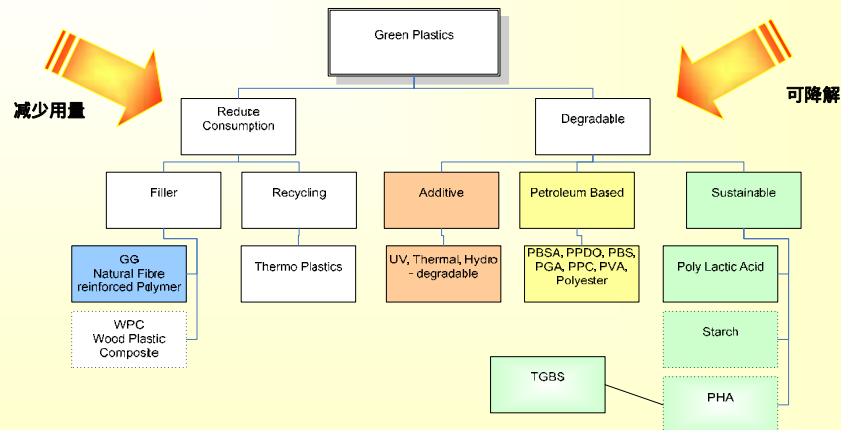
Green Plastics

减少用量

Reduce Consumption

Filler

GG Natural Fibre reinforced Polymer

WPC Wood Plastic Composite

Recycling

Thermo Plastics

可降解

Degradable

Additive

UV, Thermal, Hydro - degradable

Petroleum Based

PBSA, PPDO, PBS, PGA, PPC, PVA, Polyester

Sustainable

Poly Lactic Acid

Starch

TGBS

PHA